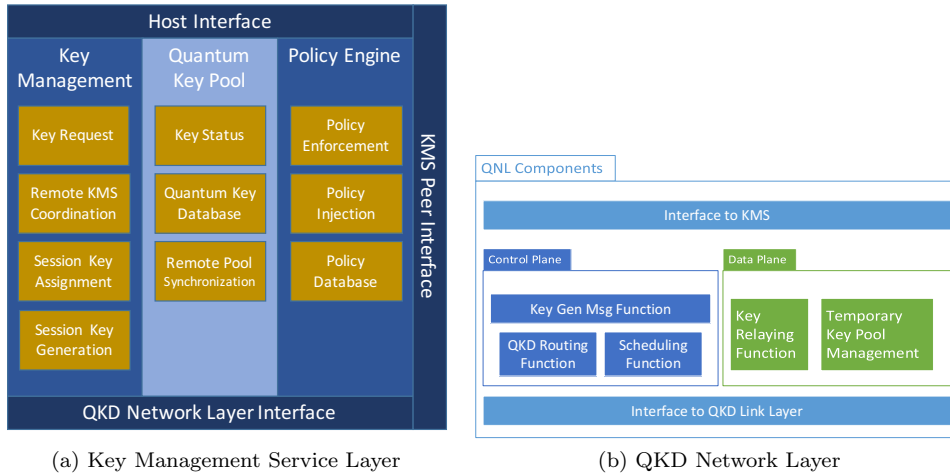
Host Interface

Key Management

Key Request

Remote KMS Coordination

Session Key Assignment

Session Key Generation

Quantum Key Pool

Key Status

Quantum Key Database

Remote Pool Synchronization

Policy Engine

Policy Enforcement

Policy Injection

Policy Database

KMS Peer Interface

QKD Network Layer Interface

(a) Key Management Service Layer

QNL Components

Interface to KMS

Control Plane

Key Gen Msg Function

QKD Routing Function

Scheduling Function

Data Plane

Key Relaying Function

Temporary Key Pool Management

Interface to QKD Link Layer

(b) QKD Network Layer